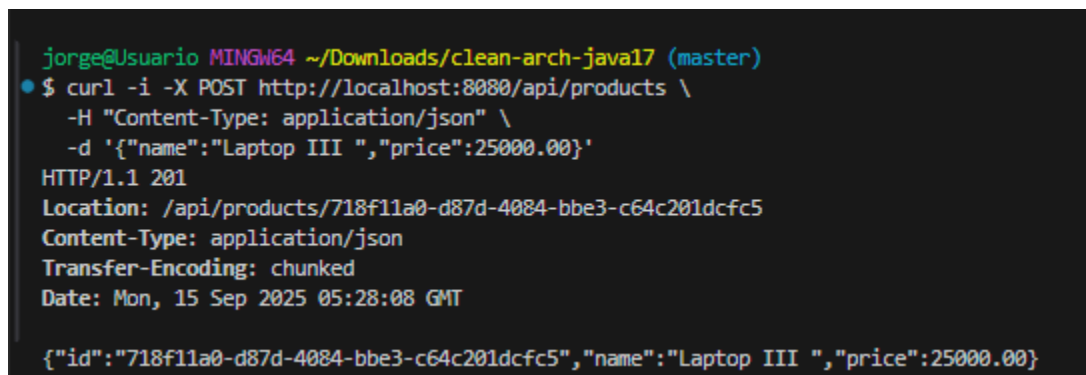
jorge@Usuario MINGW64 ~/Downloads/clean-arch-java17 (master)
$ curl -i -X POST http://localhost:8080/api/products \
  -H "Content-Type: application/json" \
  -d '{"name":"Laptop III ","price":25000.00}'
HTTP/1.1 201
Location: /api/products/718f11a0-d87d-4084-bbe3-c64c201dcfc5
Content-Type: application/json
Transfer-Encoding: chunked
Date: Mon, 15 Sep 2025 05:28:08 GMT

{"id":"718f11a0-d87d-4084-bbe3-c64c201dcfc5","name":"Laptop III ","price":25000.00}